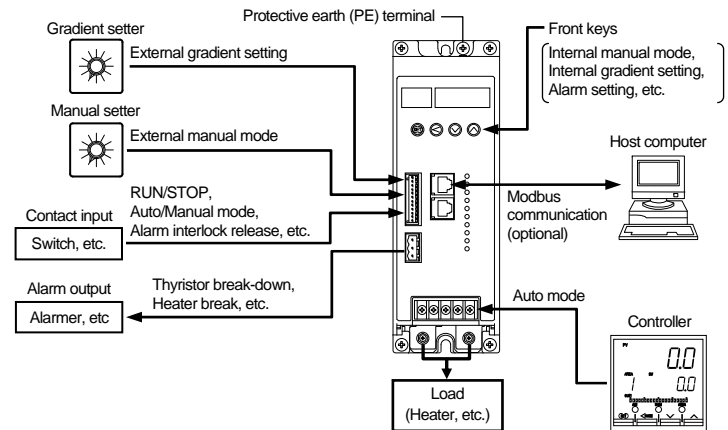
Protective earth (PE) terminal

Gradient setter

External gradient setting

Front keys

Internal manual mode, Internal gradient setting, Alarm setting, etc.

Manual setter

External manual mode

Host computer

RUN/STOP, Auto/Manual mode, Alarm interlock release, etc.

Contact input

Switch, etc.

Modbus communication (optional)

Alarm output

Thyristor break-down, Heater break, etc.

Alarmer, etc

Auto mode

Controller

0.0

1

0.0

Load (Heater, etc.)